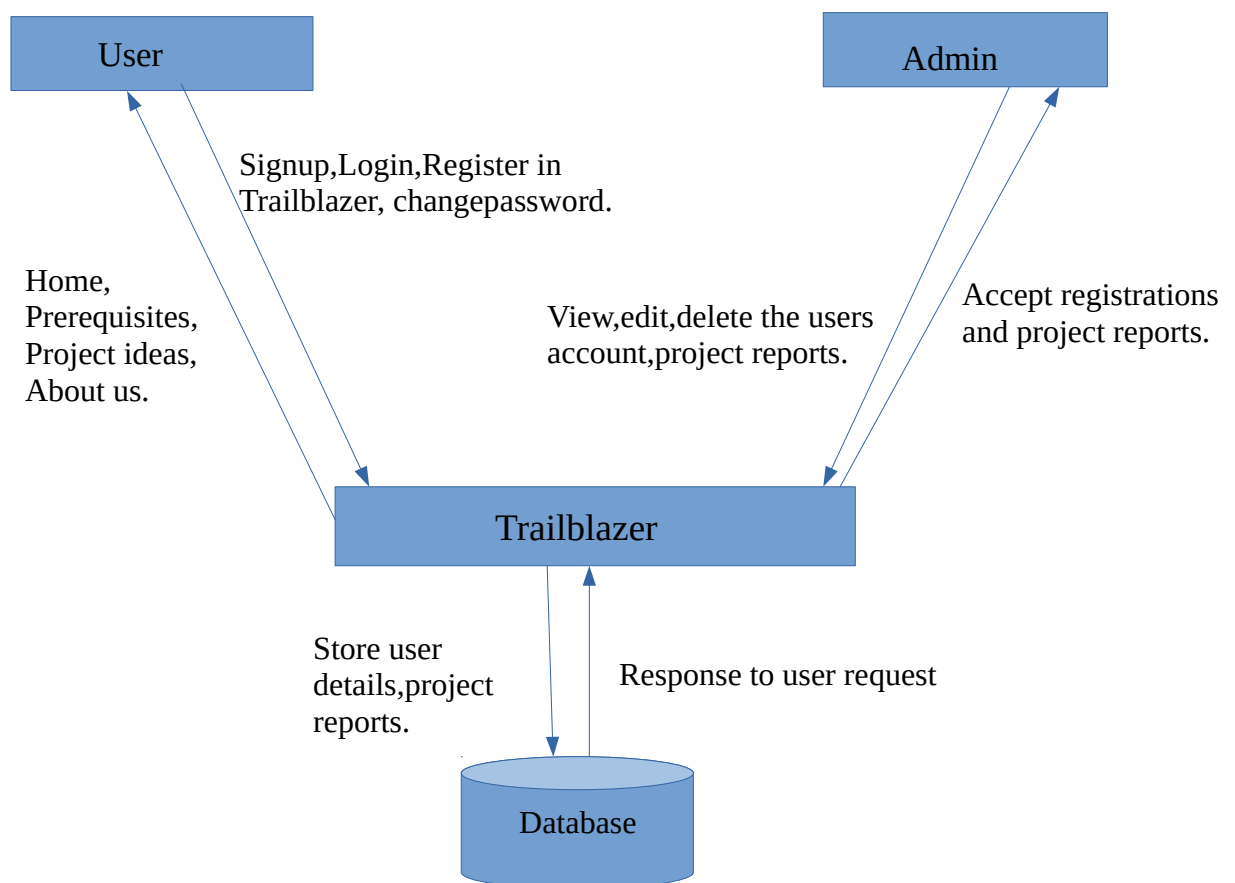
User

Admin

Signup,Login,Register in Trailblazer, changepassword.

Home,
Prerequisites,
Project ideas,
About us.

View,edit,delete the users account,project reports.

Accept registrations and project reports.

Trailblazer

Store user details,project reports.

Response to user request

Database